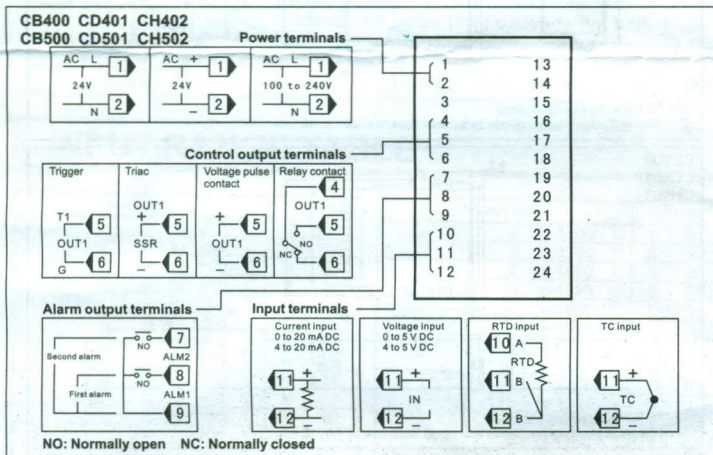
CB400 CD401 CH402
CB500 CD501 CH502

Power terminals

AC L 1
24V
N 2

AC + 1
24V
– 2

AC L 1
100 to 240V
N 2

Control output terminals

Trigger
T1 5
OUT1
G 6

Triac
OUT1
+ 5
SSR
– 6

Voltage pulse contact
+ 5
OUT1
– 6

Relay contact
4
OUT1
5
NO
NC 6

| 1 | 13 |
|---|---|
| 2 | 14 |
| 3 | 15 |
| 4 | 16 |
| 5 | 17 |
| 6 | 18 |
| 7 | 19 |
| 8 | 20 |
| 9 | 21 |
| 10 | 22 |
| 11 | 23 |
| 12 | 24 |

Alarm output terminals

Second alarm
NO 7
ALM2
NO 8
First alarm
ALM1
9

Input terminals

Current input
0 to 20 mA DC
4 to 20 mA DC
11 +
12 –

Voltage input
0 to 5 V DC
4 to 5 V DC
11 +
IN
12 –

RTD input
10 A
RTD
11 B
12 B

TC input
11 +
TC
12 –

NO: Normally open NC: Normally closed